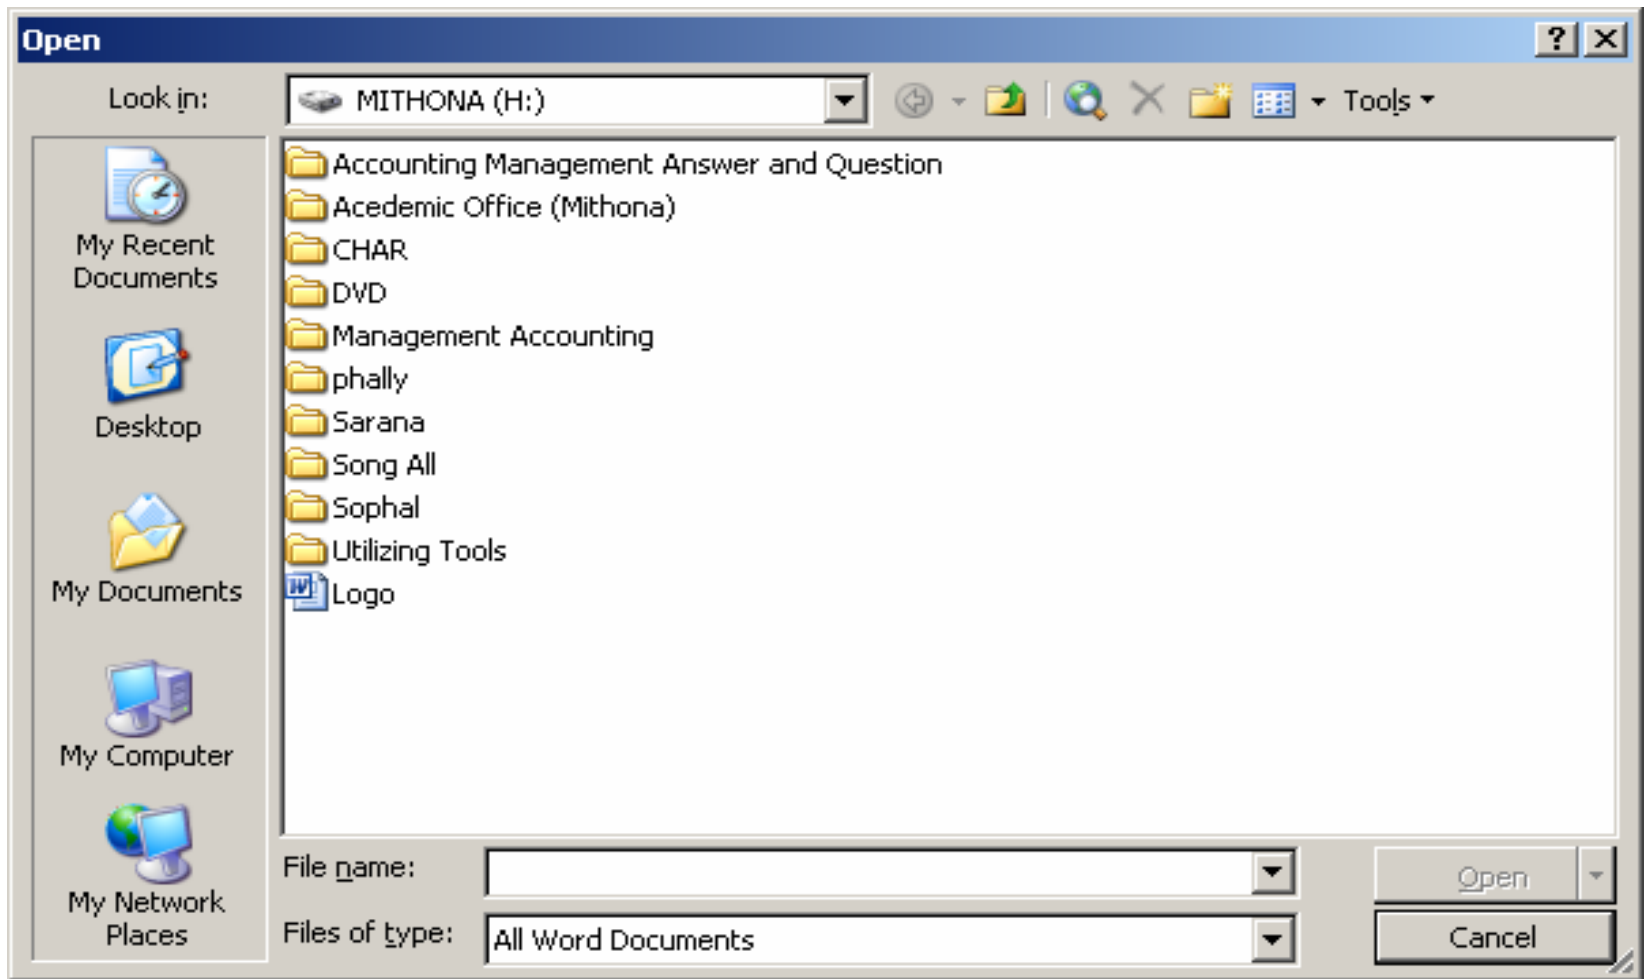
Open

? X

Look in: MITHONA (H:)

Tools

My Recent Documents

Desktop

My Documents

My Computer

My Network Places

Accounting Management Answer and Question
Acedemic Office (Mithona)
CHAR
DVD
Management Accounting
phally
Sarana
Song All
Sophal
Utilizing Tools
Logo

File name:

Files of type: All Word Documents

Open

Cancel